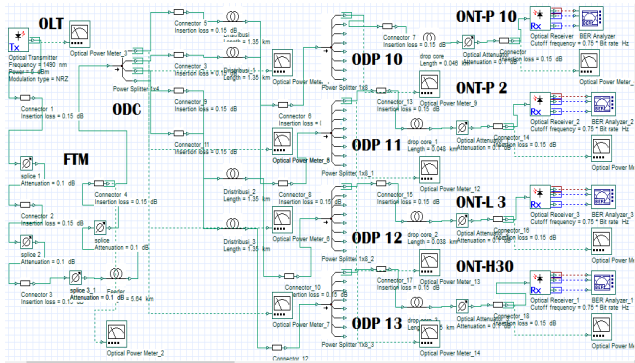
OLT

Optical Transmitter
Frequency = 1490 nm
Power = 6 dBm
Modulation type = NRZ

Optical Power Meter_1

Connector 1
Insertion loss = 0.15 dB

ODC

FTM

Splice 1
Attenuation = 0.1 dB

Connector 2
Insertion loss = 0.15 dB

Splice 2
Attenuation = 0.1 dB

Connector 3
Insertion loss = 0.15 dB

Connector 4
Insertion loss = 0.15 dB

splice
Attenuation = 0.1 dB

splice 3_1
Attenuation = 0.1 dB

Feeder
Length = 5.64 km

Optical Power Meter_2

Power Splitter 1x4

Connector 5
Insertion loss = 0.15 dB

Connector 9
Insertion loss = 0.15 dB

Connector 11
Insertion loss = 0.15 dB

Distribusi
Length = 1.35 km

Distribusi_1
Length = 1.35 km

Distribusi_2
Length = 1.35 km

Distribusi_3
Length = 1.35 km

Optical Power Meter

Connector 6
Insertion loss = 0.15 dB

Optical Power Meter_8

Connector 8
Insertion loss = 0.15 dB

Optical Power Meter_6

Connector 10
Insertion loss = 0.15 dB

Optical Power Meter_7

Connector 12

ODP 10

ODP 11

ODP 12

ODP 13

Power Splitter 1x8

Power Splitter 1x8_1

Power Splitter 1x8_2

Power Splitter 1x8_3

Connector 7
Insertion loss = 0.15 dB

drop core
Length = 0.046 km

Optical Attenuator

Connector 13
Insertion loss = 0.15 dB

Optical Power Meter_9

drop core 1
Length = 0.048 km

Optical Attenuator

Connector 14
Insertion loss = 0.15 dB

Connector 15
Insertion loss = 0.15 dB

Optical Power Meter_12

drop core_2
Length = 0.038 km

Optical Attenuator

Connector 16

Connector 17
Insertion loss = 0.15 dB

Optical Power Meter_13

drop core_3
Length = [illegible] km

Optical Attenuator

Connector 18
Insertion loss = 0.15 dB

Optical Power Meter_14

ONT-P 10

Optical Receiver
Cutoff frequency = 0.75 * Bit rate Hz

BER Analyzer

ONT-P 2

Optical Receiver_2
Cutoff frequency = 0.75 * Bit rate Hz

BER Analyzer_2

ONT-L 3

Optical Receiver_3
Cutoff frequency = 0.75 * Bit rate Hz

BER Analyzer_3

ONT-H30

Optical Receiver_1
Cutoff frequency = 0.75 * Bit rate Hz

BER Analyzer_1

Optical Power Me